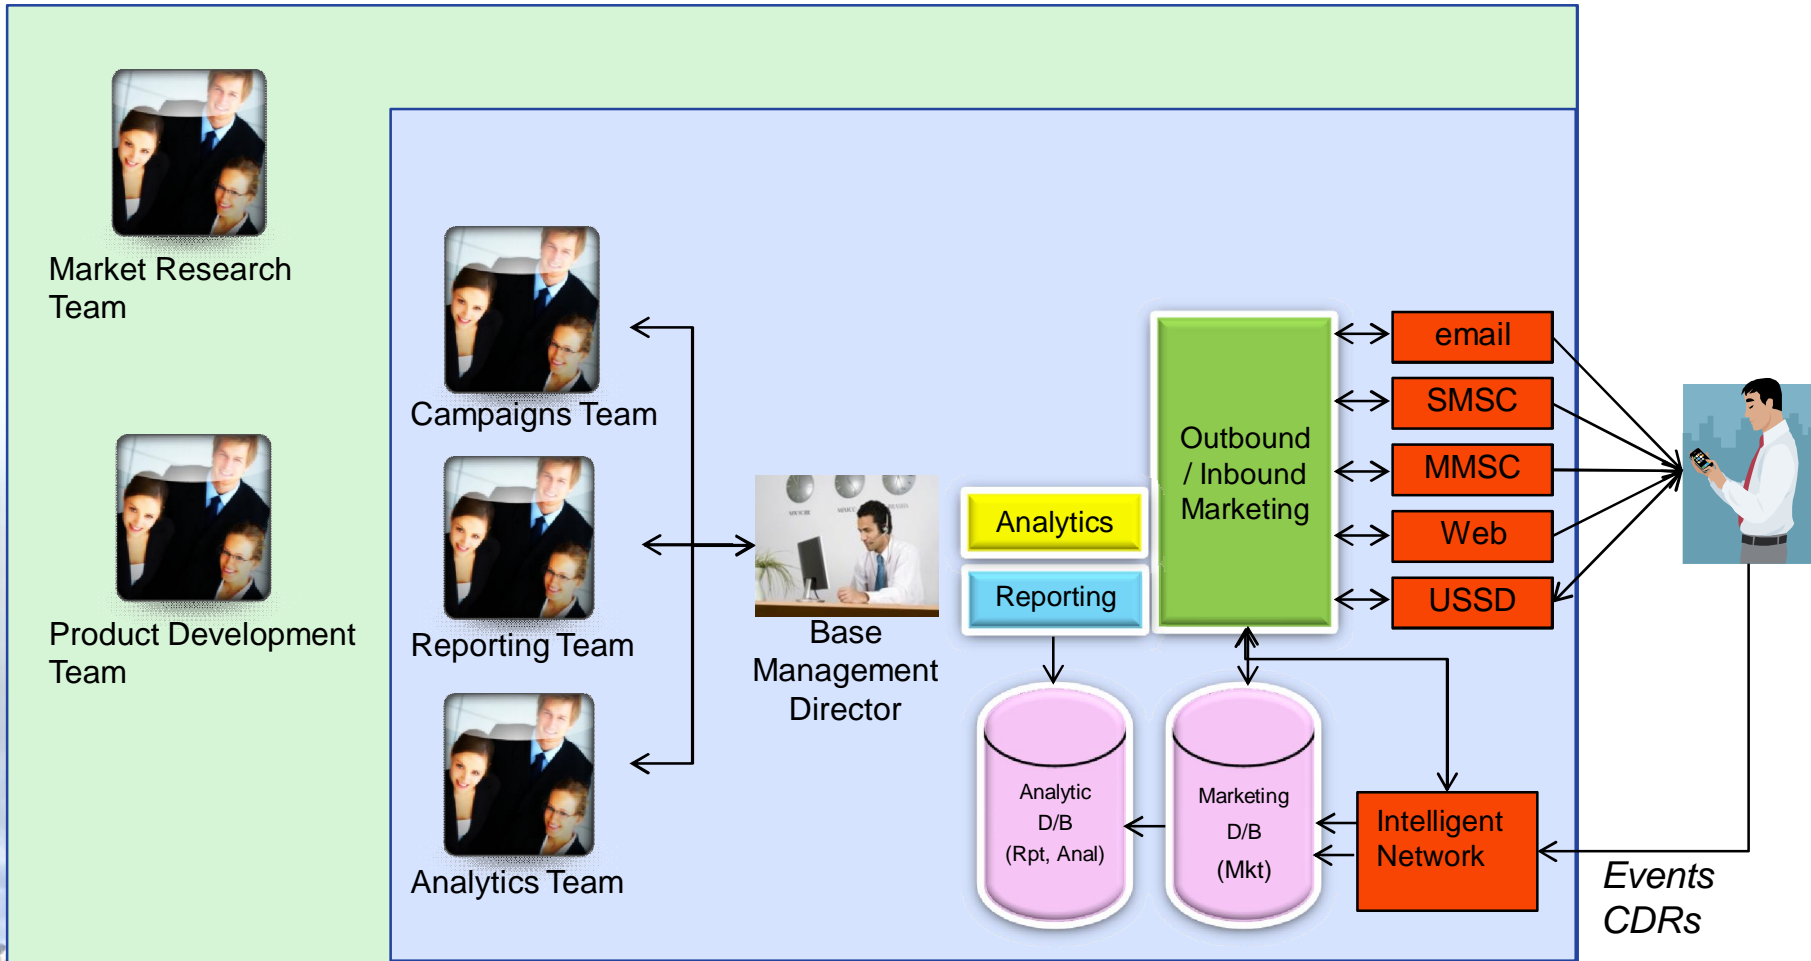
Market Research Team

Product Development Team

Campaigns Team

Reporting Team

Analytics Team

Base Management Director

Analytics

Reporting

Outbound / Inbound Marketing

email

SMSC

MMSC

Web

USSD

Analytic D/B (Rpt, Anal)

Marketing D/B (Mkt)

Intelligent Network

Events CDRs